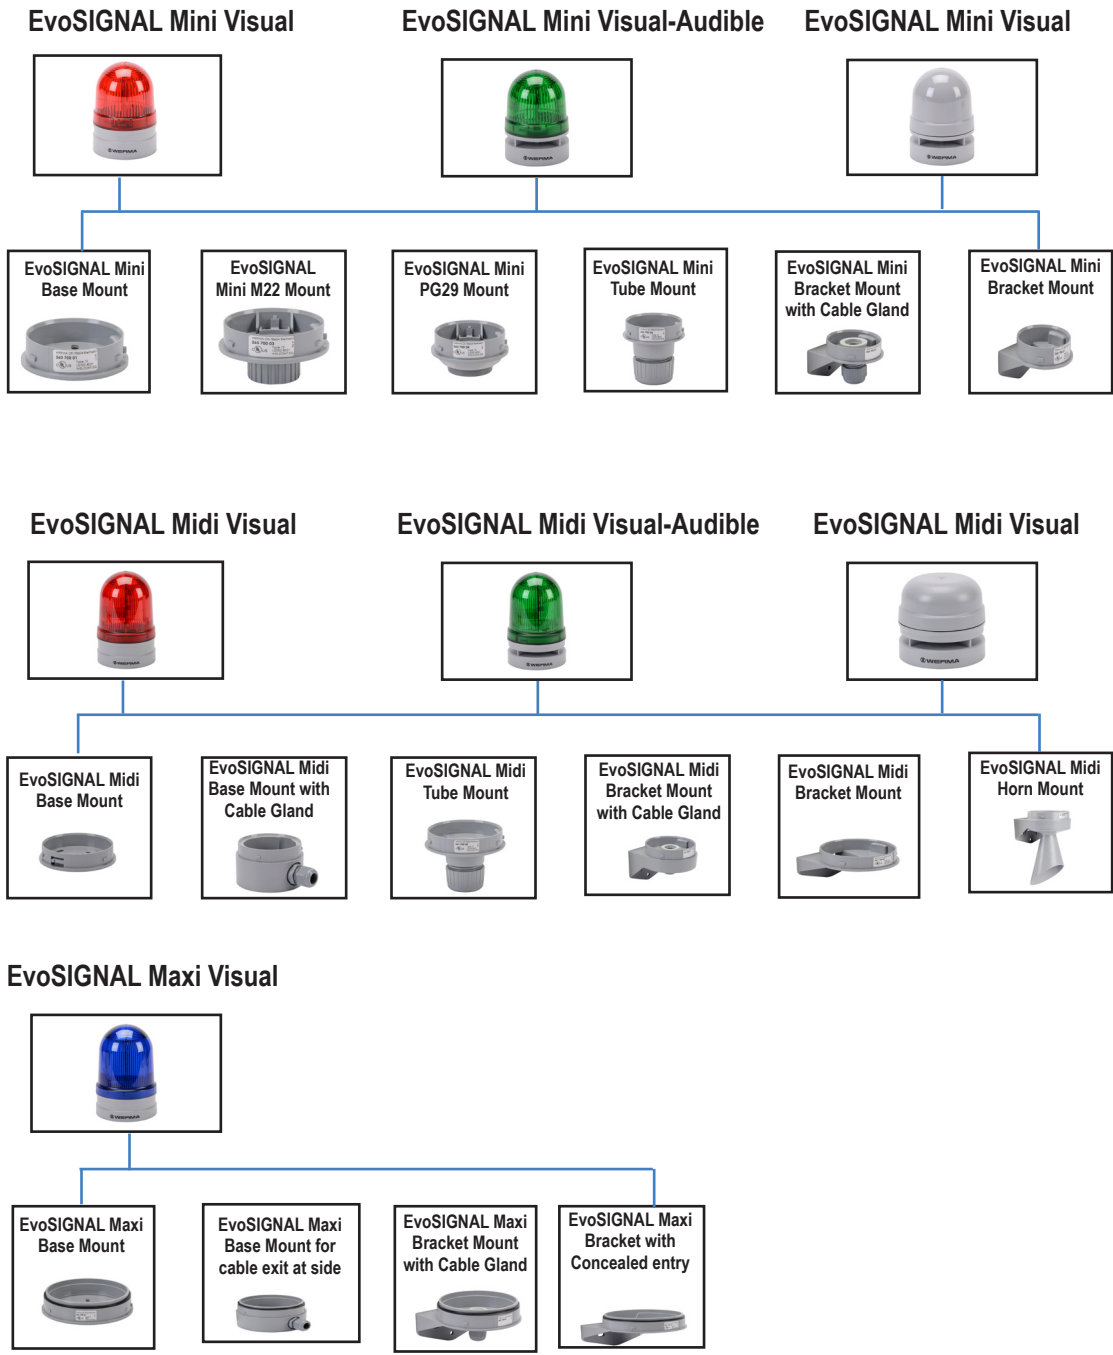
EvoSIGNAL Mini Visual

EvoSIGNAL Mini Visual-Audible

EvoSIGNAL Mini Visual

EvoSIGNAL Mini Base Mount

EvoSIGNAL Mini M22 Mount

EvoSIGNAL Mini PG29 Mount

EvoSIGNAL Mini Tube Mount

EvoSIGNAL Mini Bracket Mount with Cable Gland

EvoSIGNAL Mini Bracket Mount

EvoSIGNAL Midi Visual

EvoSIGNAL Midi Visual-Audible

EvoSIGNAL Midi Visual

EvoSIGNAL Midi Base Mount

EvoSIGNAL Midi Base Mount with Cable Gland

EvoSIGNAL Midi Tube Mount

EvoSIGNAL Midi Bracket Mount with Cable Gland

EvoSIGNAL Midi Bracket Mount

EvoSIGNAL Midi Horn Mount

EvoSIGNAL Maxi Visual

EvoSIGNAL Maxi Base Mount

EvoSIGNAL Maxi Base Mount for cable exit at side

EvoSIGNAL Maxi Bracket Mount with Cable Gland

EvoSIGNAL Maxi Bracket with Concealed entry